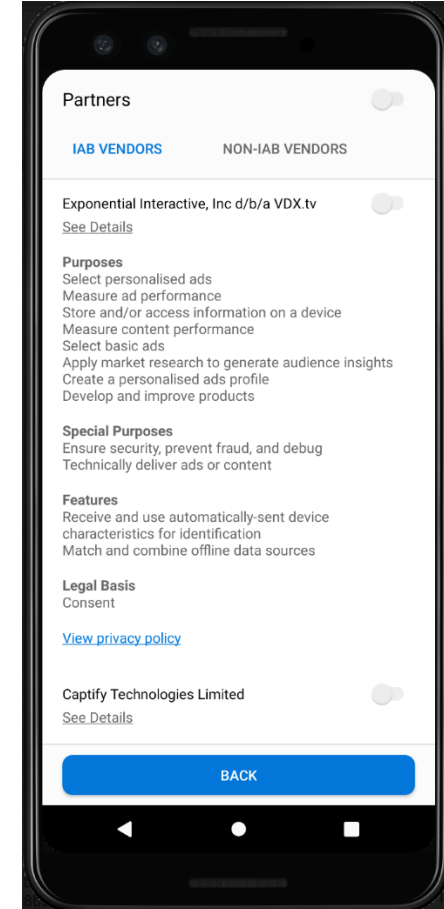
Partners

IAB VENDORS NON-IAB VENDORS

Exponential Interactive, Inc d/b/a VDX.tv
See Details

Purposes
Select personalised ads
Measure ad performance
Store and/or access information on a device
Measure content performance
Select basic ads
Apply market research to generate audience insights
Create a personalised ads profile
Develop and improve products

Special Purposes
Ensure security, prevent fraud, and debug
Technically deliver ads or content

Features
Receive and use automatically-sent device characteristics for identification
Match and combine offline data sources

Legal Basis
Consent

View privacy policy

Captify Technologies Limited
See Details

BACK